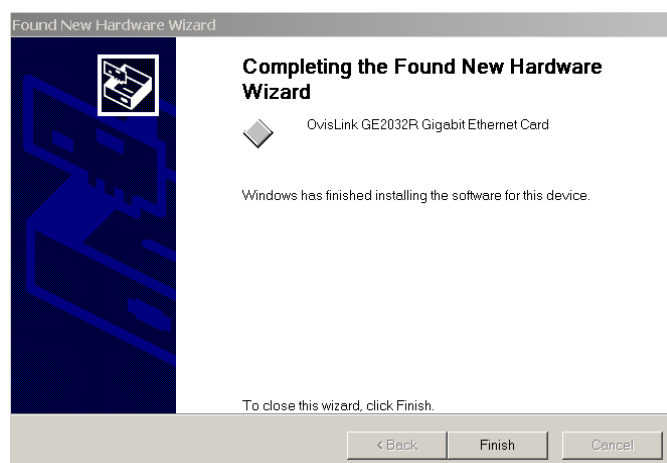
Found New Hardware Wizard

Completing the Found New Hardware Wizard

OvisLink GE2032R Gigabit Ethernet Card

Windows has finished installing the software for this device.

To close this wizard, click Finish.

< Back

Finish

Cancel